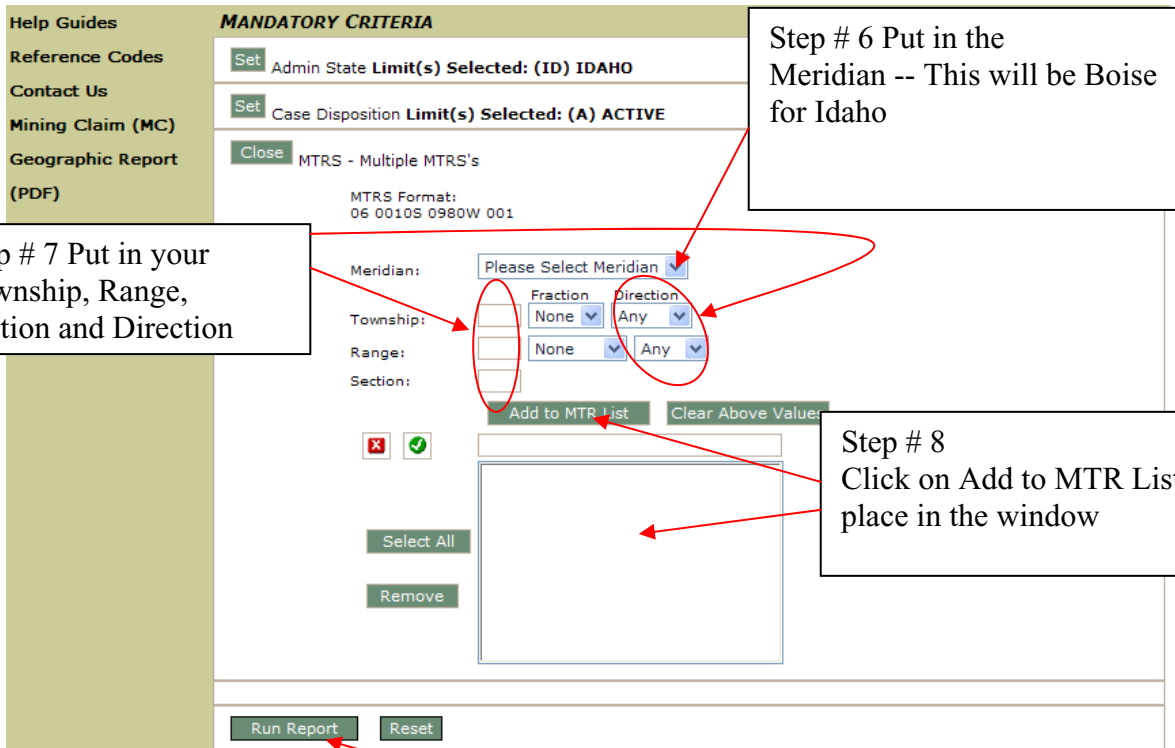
Help Guides
Reference Codes
Contact Us
Mining Claim (MC)
Geographic Report
(PDF)

MANDATORY CRITERIA

Set Admin State Limit(s) Selected: (ID) IDAHO

Set Case Disposition Limit(s) Selected: (A) ACTIVE

Close MTRS - Multiple MTRS's

MTRS Format:
06 0010S 0980W 001

Step # 6 Put in the Meridian -- This will be Boise for Idaho

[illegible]p # 7 Put in your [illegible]wnship, Range, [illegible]tion and Direction

Meridian: Please Select Meridian

Fraction Direction

Township: None Any

Range: None Any

Section:

Add to MTR List Clear Above Values

Step # 8
Click on Add to MTR Lis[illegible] place in the window

Select All

Remove

Run Report Reset